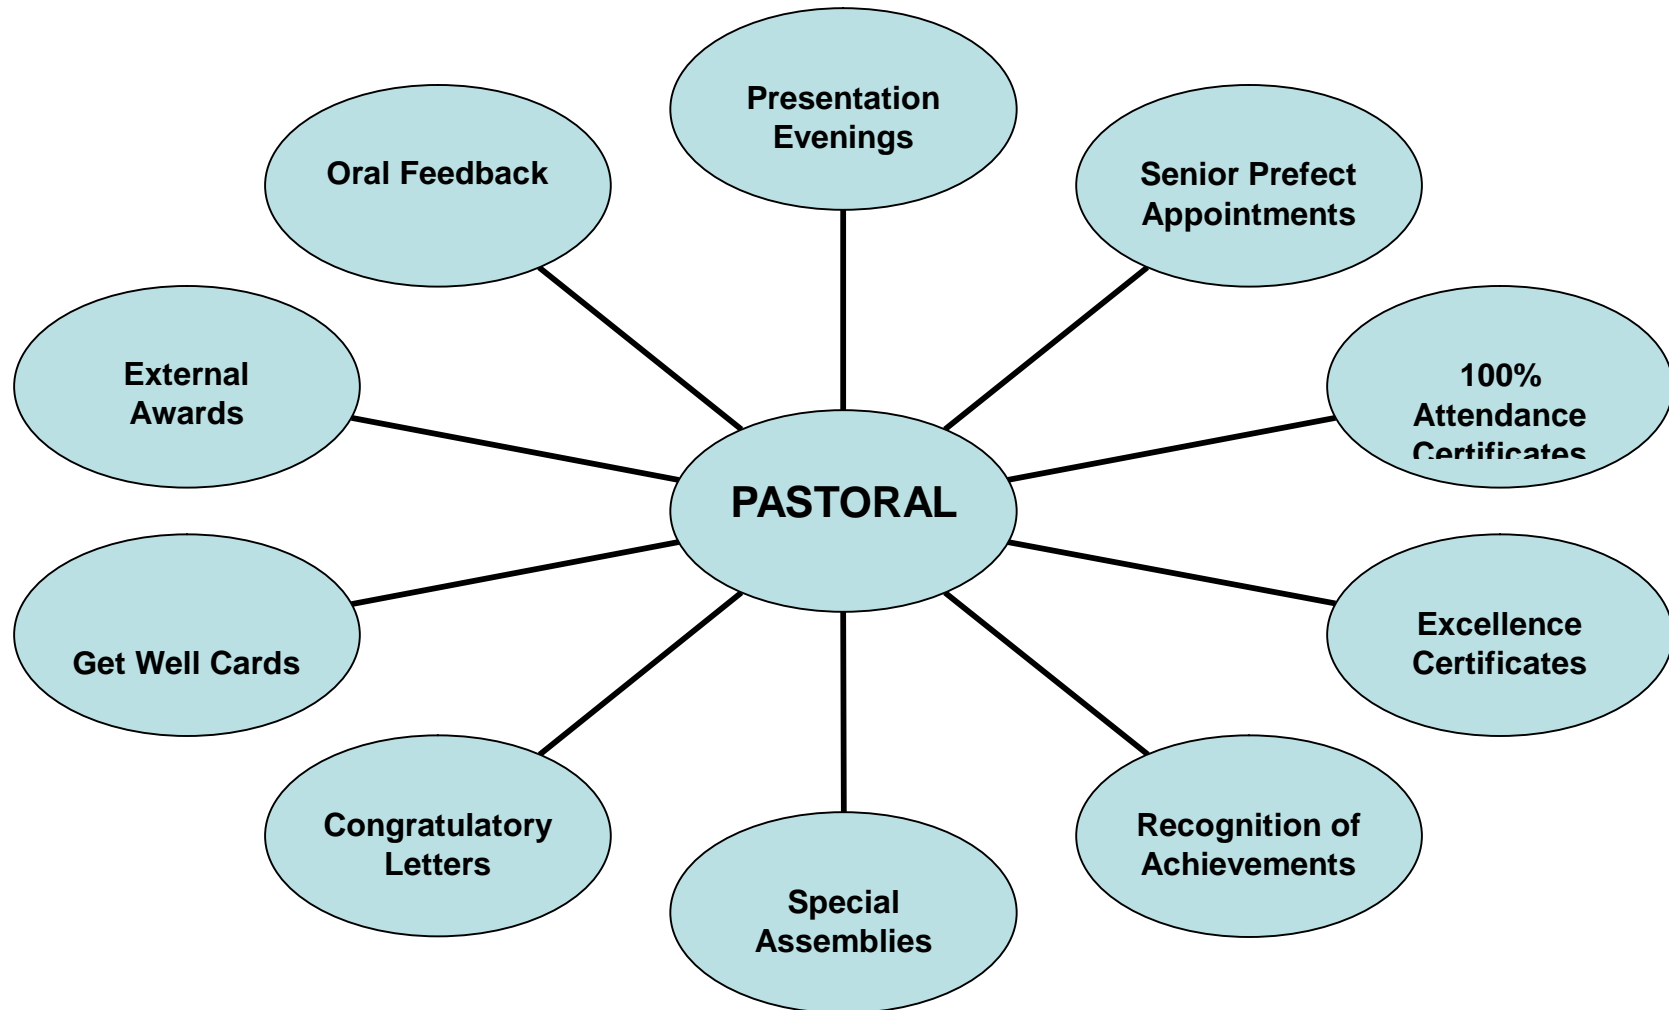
Presentation Evenings

Oral Feedback

Senior Prefect Appointments

External Awards

PASTORAL

100% Attendance Certificates

Get Well Cards

Excellence Certificates

Congratulatory Letters

Special Assemblies

Recognition of Achievements